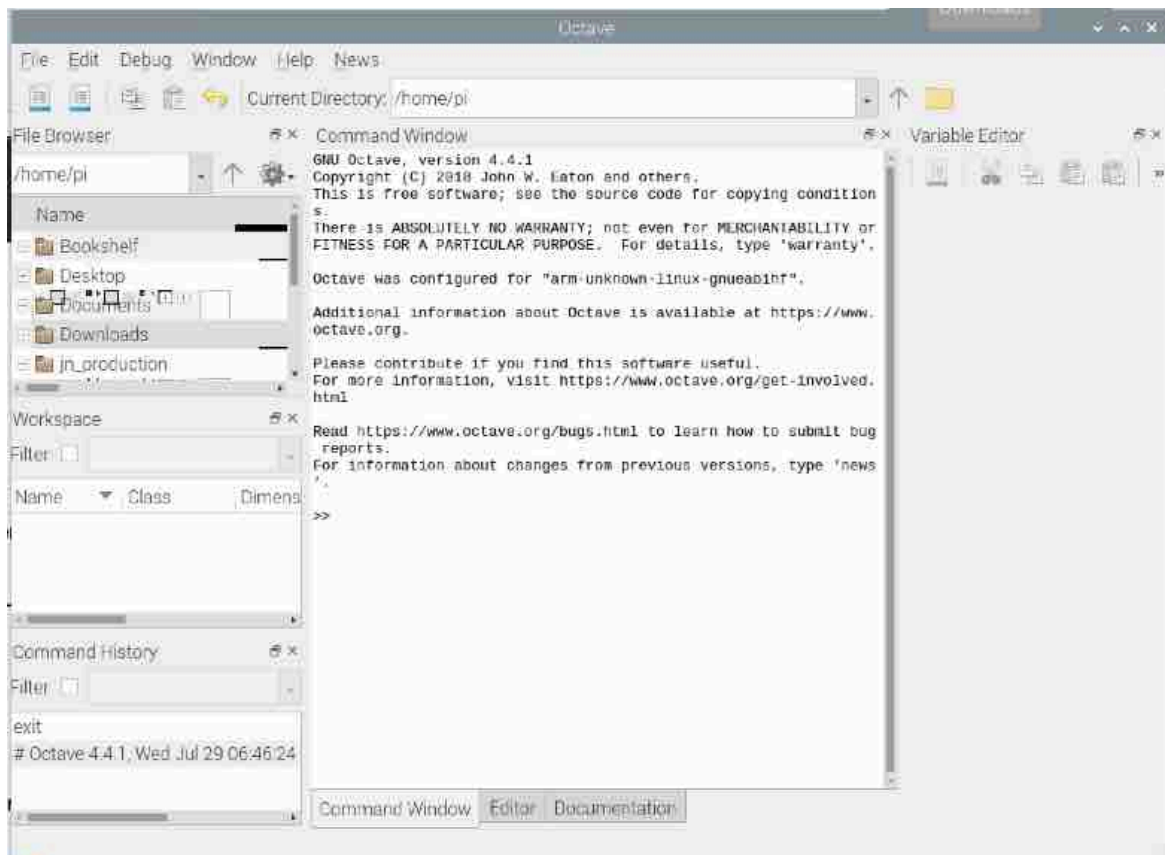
Octave

File Edit Debug Window Help News

Current Directory: /home/pi

File Browser

/home/pi

Name

Bookshelf

Desktop

Documents

Downloads

jn_production

Workspace

Filter

Name Class Dimens

Command History

Filter

exit

# Octave 4.4.1, Wed Jul 29 06:46:24

Command Window

GNU Octave, version 4.4.1
Copyright (C) 2018 John W. Eaton and others.
This is free software; see the source code for copying conditions.
There is ABSOLUTELY NO WARRANTY; not even for MERCHANTABILITY or FITNESS FOR A PARTICULAR PURPOSE. For details, type 'warranty'.

Octave was configured for "arm-unknown-linux-gnueabihf".

Additional information about Octave is available at https://www.octave.org.

Please contribute if you find this software useful.
For more information, visit https://www.octave.org/get-involved.html

Read https://www.octave.org/bugs.html to learn how to submit bug reports.
For information about changes from previous versions, type 'news'.

>>

Command Window Editor Documentation

Variable Editor